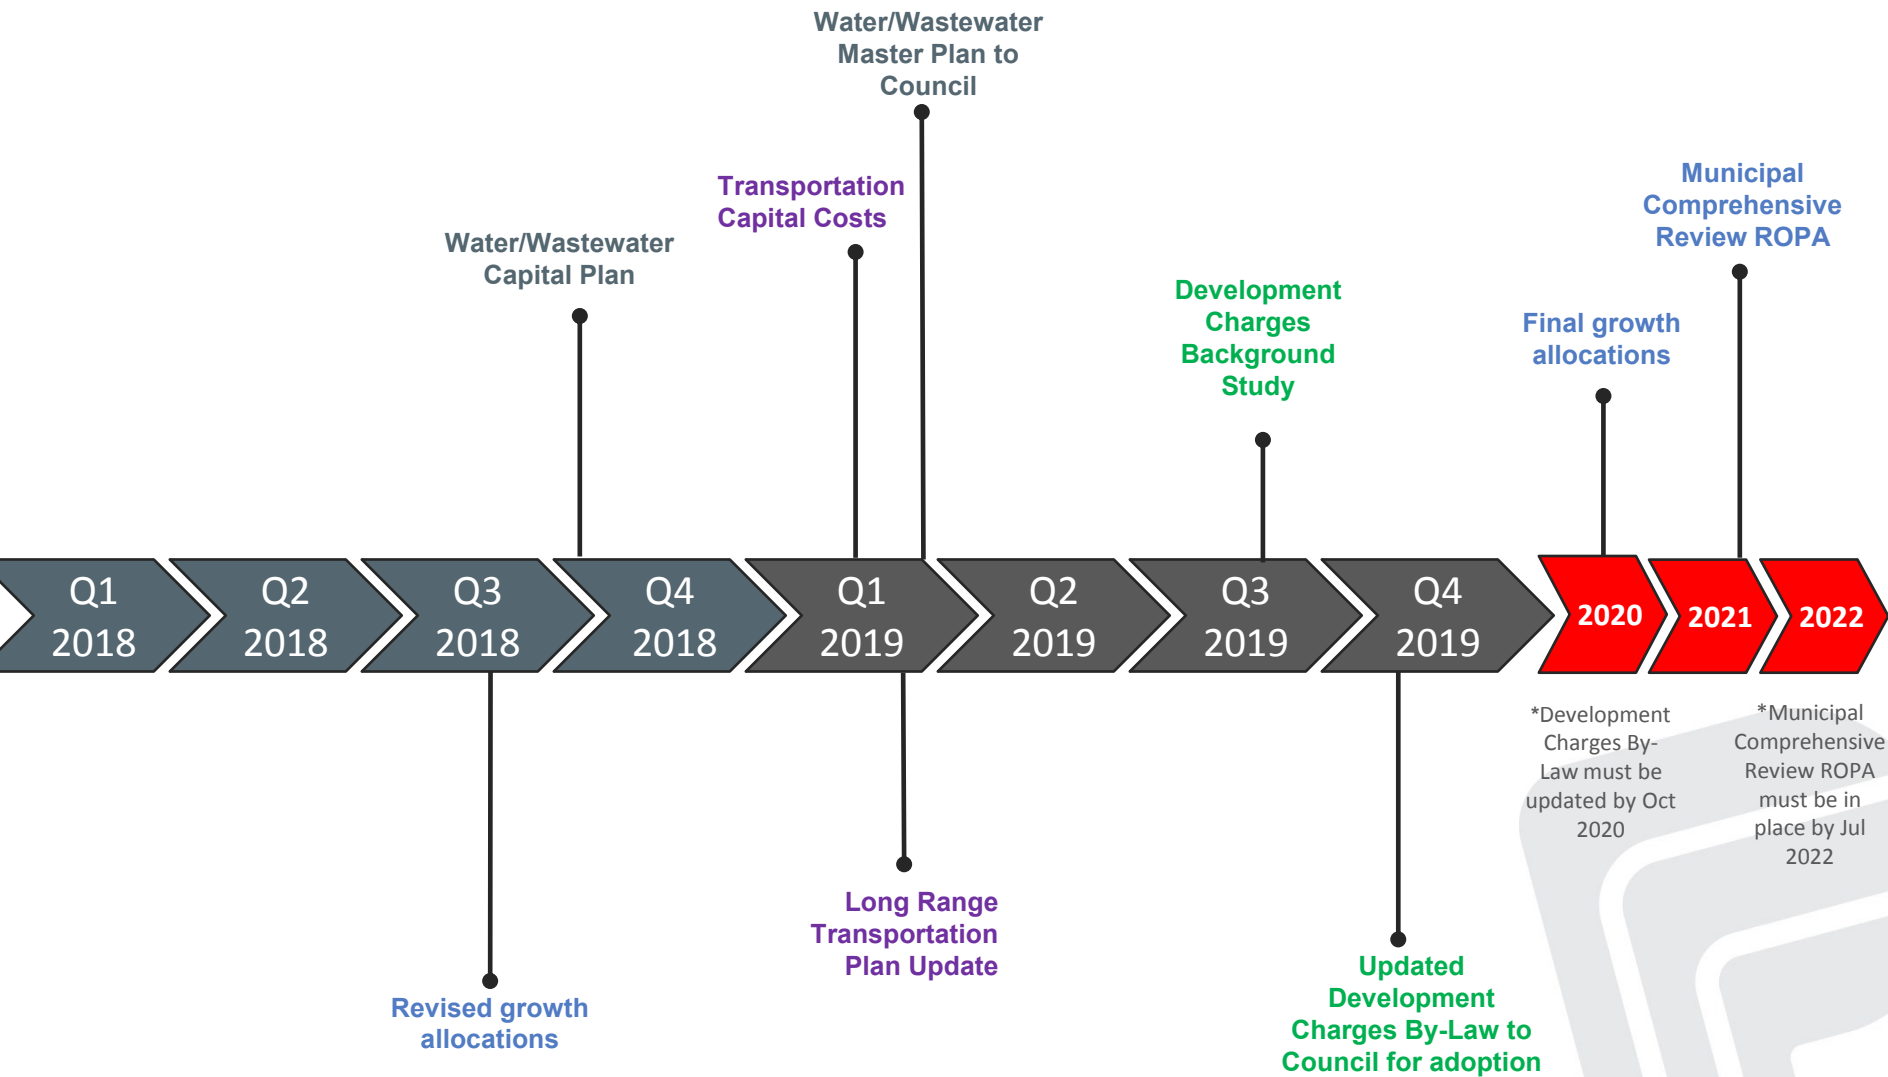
Water/Wastewater Master Plan to Council

Transportation Capital Costs

Water/Wastewater Capital Plan

Development Charges Background Study

Final growth allocations

Municipal Comprehensive Review ROPA

Q1 2018

Q2 2018

Q3 2018

Q4 2018

Q1 2019

Q2 2019

Q3 2019

Q4 2019

2020

2021

2022

*Development Charges By-Law must be updated by Oct 2020

*Municipal Comprehensive Review ROPA must be in place by Jul 2022

Long Range Transportation Plan Update

Revised growth allocations

Updated Development Charges By-Law to Council for adoption